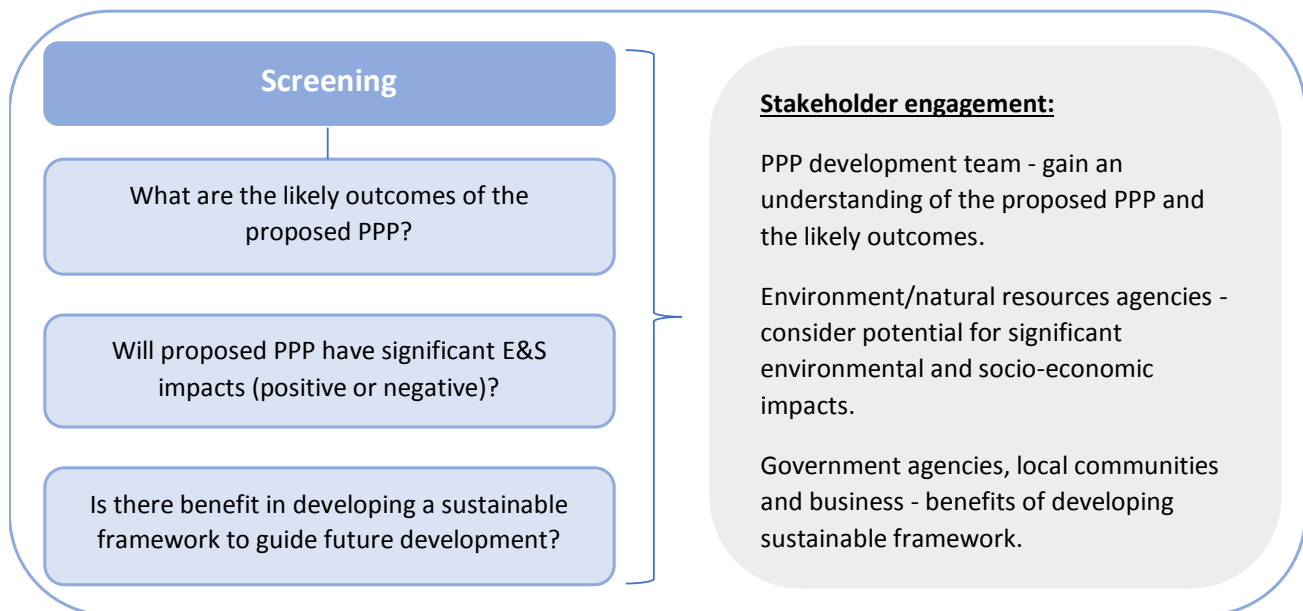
Screening

What are the likely outcomes of the proposed PPP?

Will proposed PPP have significant E&S impacts (positive or negative)?

Is there benefit in developing a sustainable framework to guide future development?

Stakeholder engagement:

PPP development team - gain an understanding of the proposed PPP and the likely outcomes.

Environment/natural resources agencies - consider potential for significant environmental and socio-economic impacts.

Government agencies, local communities and business - benefits of developing sustainable framework.